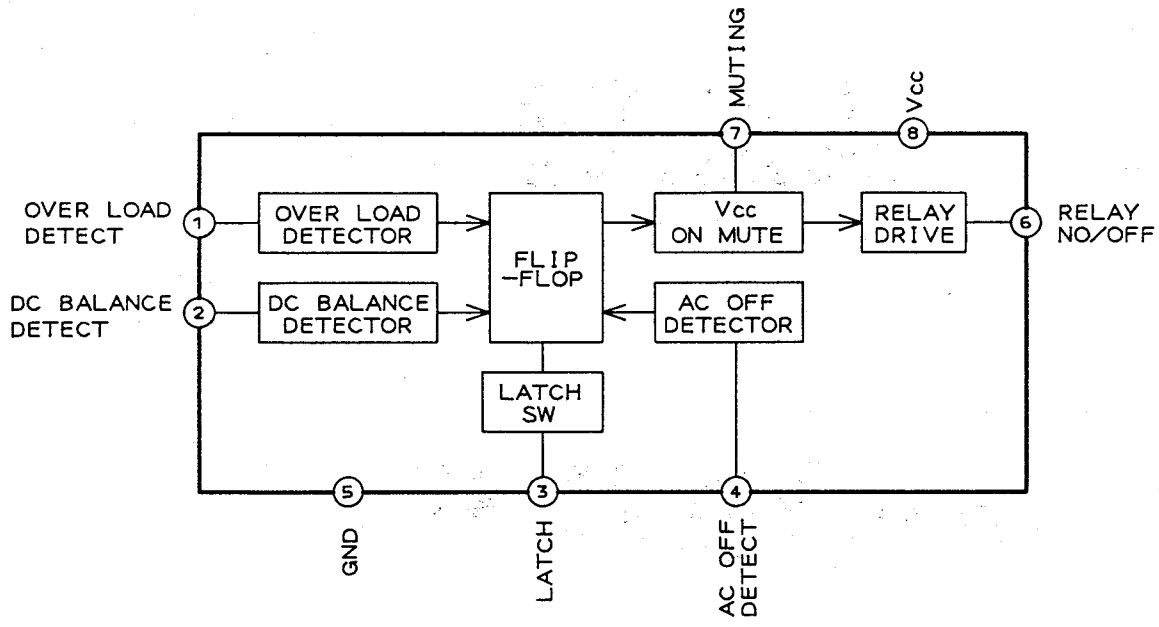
MUTING

Vcc

7

8

OVER LOAD DETECT

1

OVER LOAD DETECTOR

FLIP -FLOP

Vcc ON MUTE

RELAY DRIVE

6

RELAY NO/OFF

DC BALANCE DETECT

2

DC BALANCE DETECTOR

AC OFF DETECTOR

LATCH SW

5

3

4

GND

LATCH

AC OFF DETECT